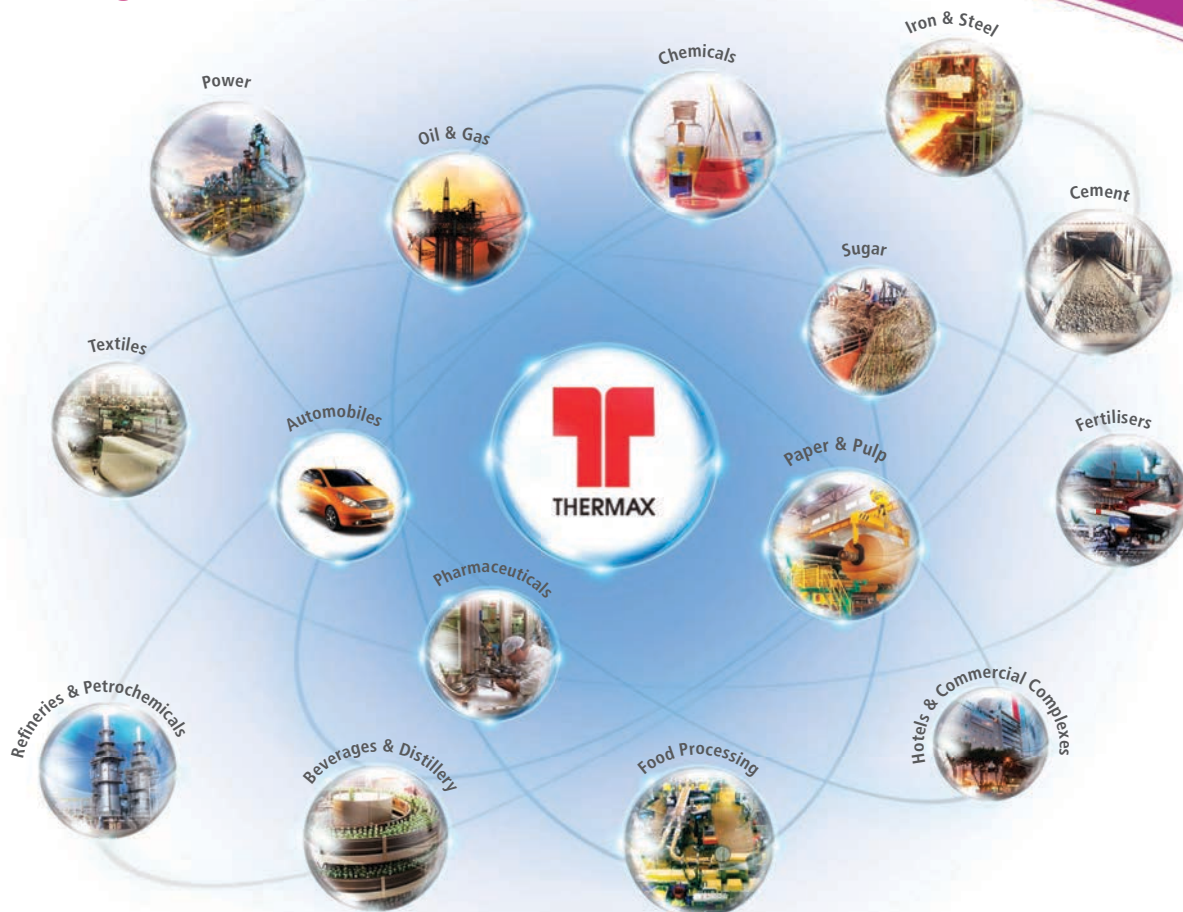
Power

Oil & Gas

Chemicals

Iron & Steel

Cement

Sugar

Textiles

Automobiles

THERMAX

Paper & Pulp

Fertilisers

Pharmaceuticals

Refineries & Petrochemicals

Beverages & Distillery

Food Processing

Hotels & Commercial Complexes